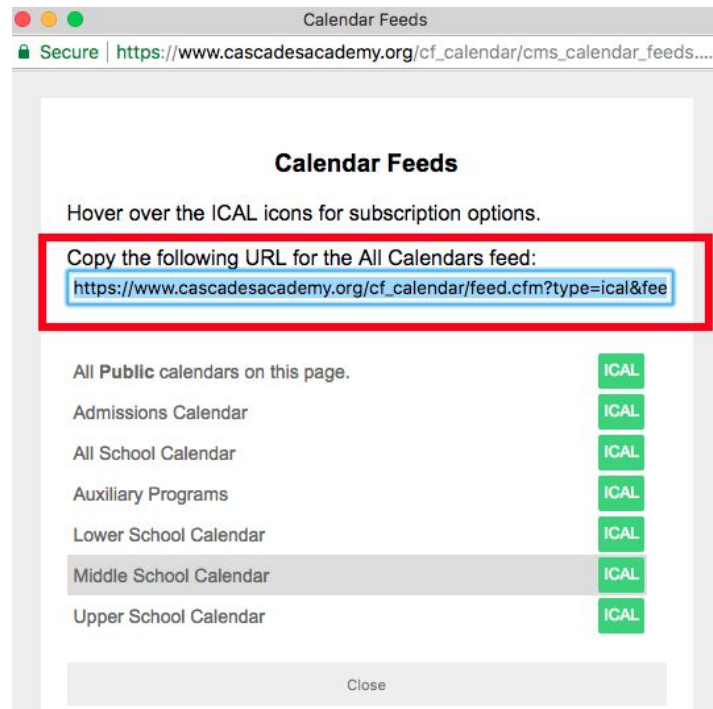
Calendar Feeds

Secure | https://www.cascadesacademy.org/cf_calendar/cms_calendar_feeds....

Calendar Feeds

Hover over the ICAL icons for subscription options.

Copy the following URL for the All Calendars feed:

https://www.cascadesacademy.org/cf_calendar/feed.cfm?type=ical&fee

| | |
|---|---|
| All **Public** calendars on this page. | ICAL |
| Admissions Calendar | ICAL |
| All School Calendar | ICAL |
| Auxiliary Programs | ICAL |
| Lower School Calendar | ICAL |
| Middle School Calendar | ICAL |
| Upper School Calendar | ICAL |

Close